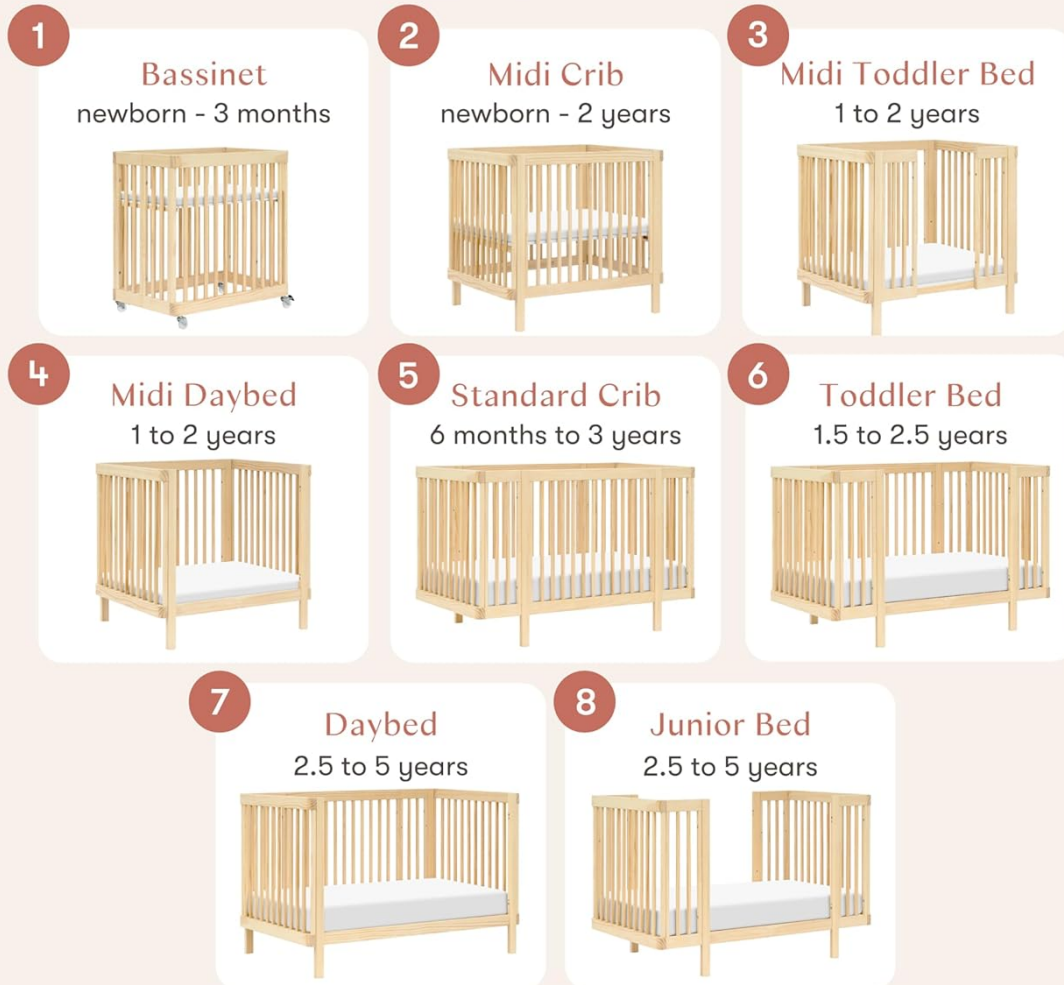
1
Bassinet
newborn - 3 months

2
Midi Crib
newborn - 2 years

3
Midi Toddler Bed
1 to 2 years

4
Midi Daybed
1 to 2 years

5
Standard Crib
6 months to 3 years

6
Toddler Bed
1.5 to 2.5 years

7
Daybed
2.5 to 5 years

8
Junior Bed
2.5 to 5 years